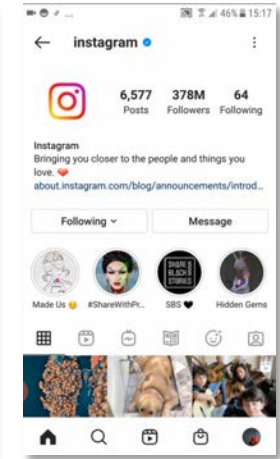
46% 15:17

instagram

6,577
Posts

378M
Followers

64
Following

Instagram
Bringing you closer to the people and things you love. ❤
about.instagram.com/blog/announcements/introd...

Following

Message

SHARE BLACK STORIES

Made Us 😊

#ShareWithPr...

SBS 🖤

Hidden Gems